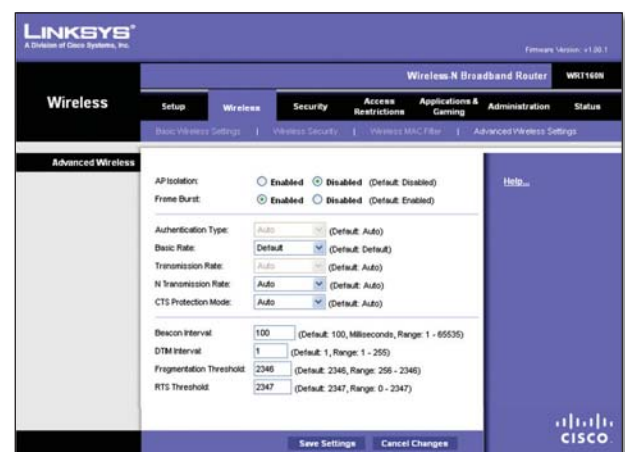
LINKSYS®
A Division of Cisco Systems, Inc.

Firmware Version: v1.00.1

Wireless-N Broadband Router WRT160N

Wireless

Setup | Wireless | Security | Access Restrictions | Applications & Gaming | Administration | Status

Basic Wireless Settings | Wireless Security | Wireless MAC Filter | Advanced Wireless Settings

Advanced Wireless

AP Isolation: Enabled Disabled (Default: Disabled)
Frame Burst: Enabled Disabled (Default: Enabled)

Authentication Type: Auto (Default: Auto)
Basic Rate: Default (Default: Default)
Transmission Rate: Auto (Default: Auto)
N Transmission Rate: Auto (Default: Auto)
CTS Protection Mode: Auto (Default: Auto)

Beacon Interval: 100 (Default: 100, Milliseconds, Range: 1 - 65535)
DTIM Interval: 1 (Default: 1, Range: 1 - 255)
Fragmentation Threshold: 2346 (Default: 2346, Range: 256 - 2346)
RTS Threshold: 2347 (Default: 2347, Range: 0 - 2347)

Help...

Save Settings Cancel Changes

CISCO